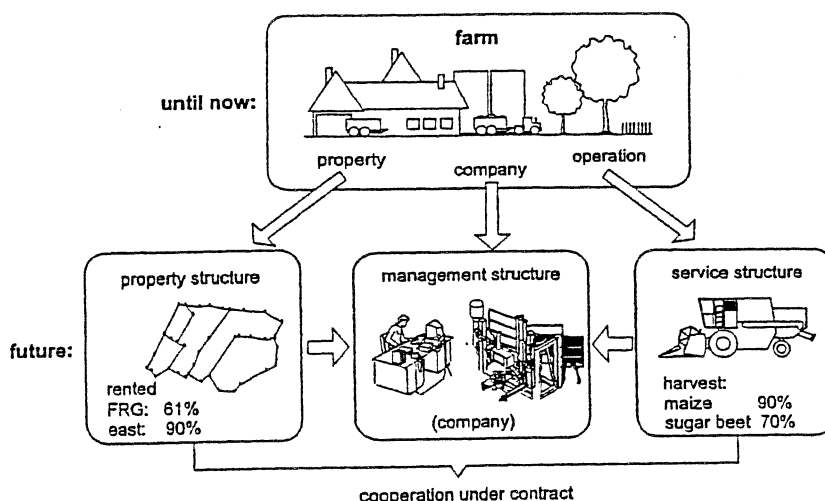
until now:

farm

property

company

operation

future:

property structure

rented
FRG: 61%
east: 90%

management structure

(company)

service structure

harvest:
maize 90%
sugar beet 70%

cooperation under contract